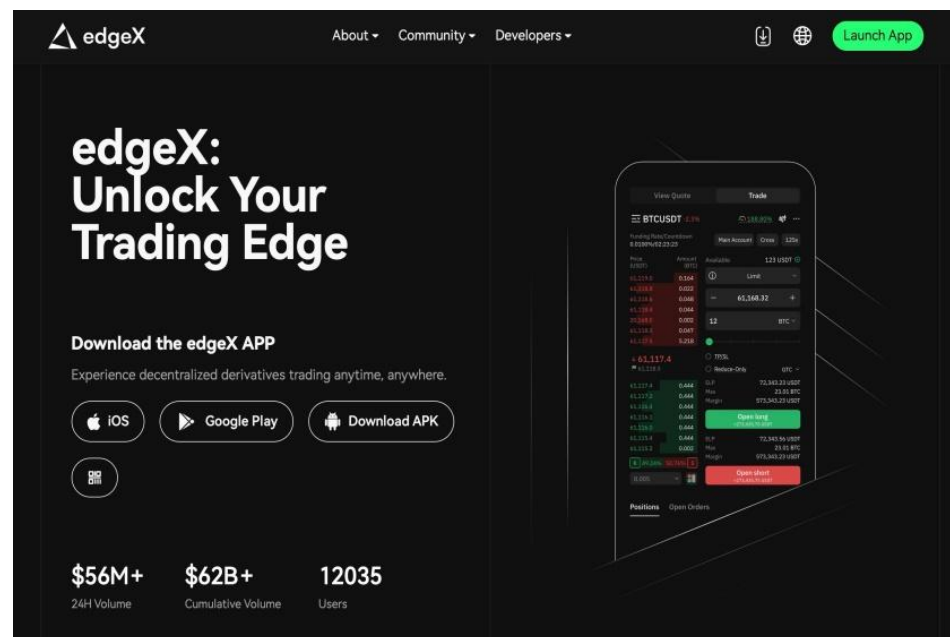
edgeX

About Community Developers

Launch App

edgeX: Unlock Your Trading Edge

Download the edgeX APP

Experience decentralized derivatives trading anytime, anywhere.

iOS Google Play Download APK

View Quote Trade

BTCUSDT

Main Account Cross 125x

Available 123 USDT

Limit

61,168.32

12 BTC

61,117.4

TP/SL

Reduce-Only

Open long

Open short

Positions Open Orders

$56M+
24H Volume

$62B+
Cumulative Volume

12035
Users